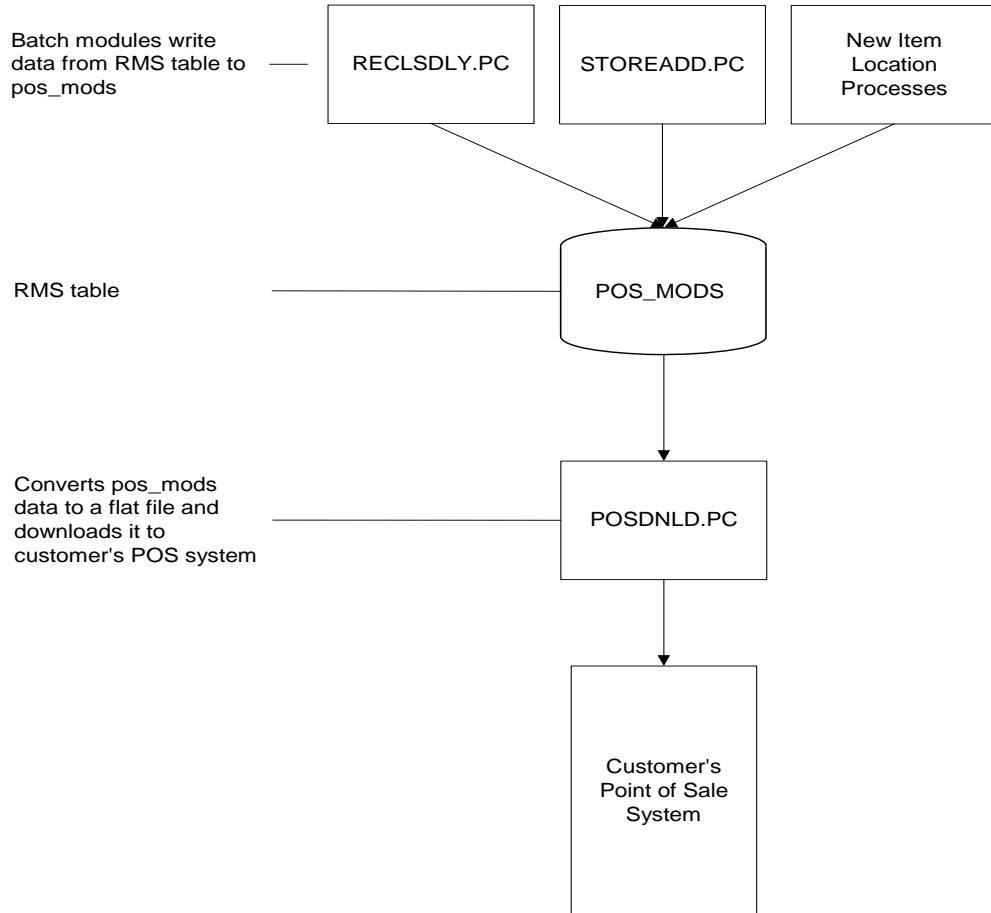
Batch modules write data from RMS table to pos_mods

RECLSDLY.PC

STOREADD.PC

New Item Location Processes

RMS table

POS_MODS

Converts pos_mods data to a flat file and downloads it to customer's POS system

POSDNLD.PC

Customer's Point of Sale System